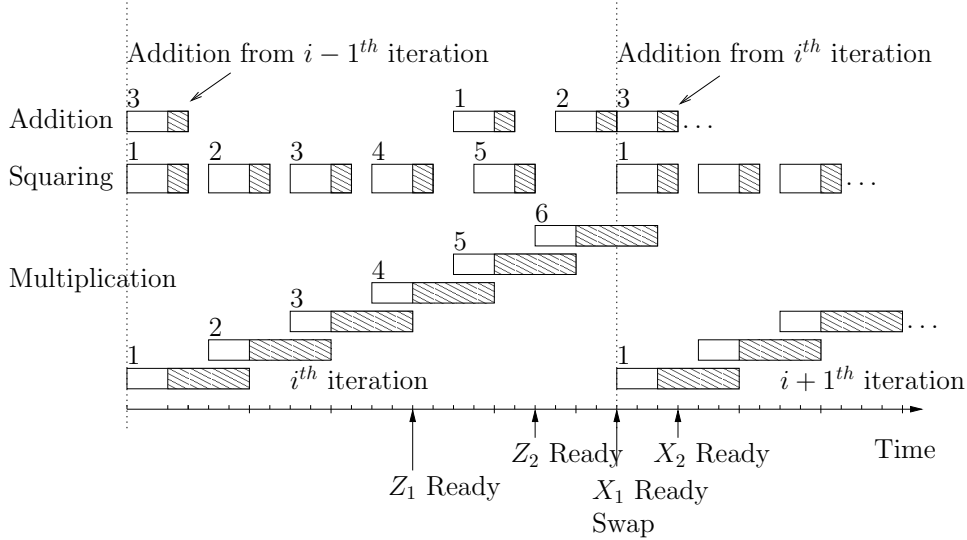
Addition from $i-1^{th}$ iteration

Addition from $i^{th}$ iteration

Addition

3

1

2

3

...

Squaring

1

2

3

4

5

1

...

6

5

Multiplication

4

3

...

2

1

$i^{th}$ iteration

1

$i+1^{th}$ iteration

$Z_2$ Ready

$X_2$ Ready

Time

$Z_1$ Ready

$X_1$ Ready

Swap